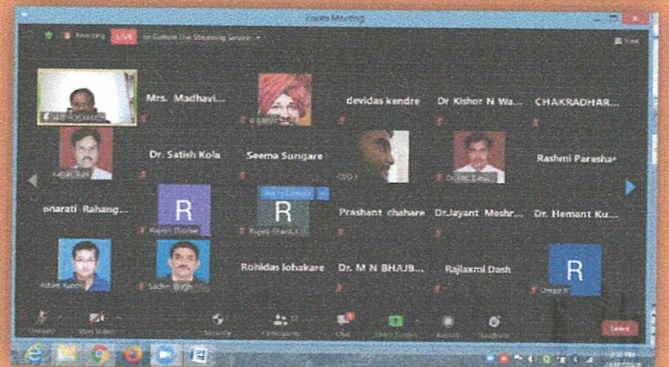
Zoom Meeting

Recording LIVE on Custom Live Streaming Service

View

Mrs. Madhavi...

devidas kendre

Dr Kishor N Wa...

CHAKRADHAR...

Dr. Satish Kola

Seema Sungare

Rashmi Pareshar

onarati Rahang...

R

R

Prashant chahare

Dr.Jayant Meshr...

Dr. Hemant Ku...

Rohidas lohakare

Dr. M N BHAJB...

Rajlaxmi Dash

R

Unmute

Start Video

Security

Participants

Chat

Share Screen

Record

Reactions

Leave